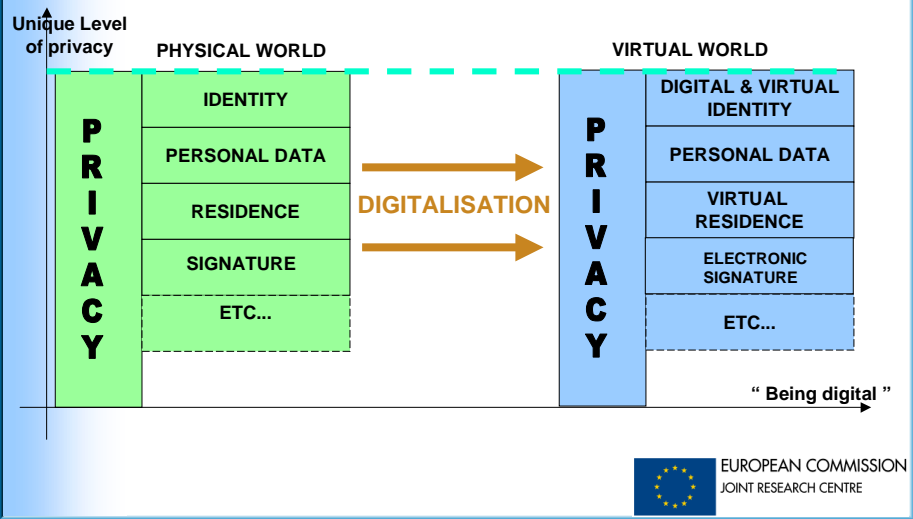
Unique Level of privacy

PHYSICAL WORLD

PRIVACY

IDENTITY

PERSONAL DATA

RESIDENCE

SIGNATURE

ETC...

DIGITALISATION

VIRTUAL WORLD

PRIVACY

DIGITAL & VIRTUAL IDENTITY

PERSONAL DATA

VIRTUAL RESIDENCE

ELECTRONIC SIGNATURE

ETC...

" Being digital "

EUROPEAN COMMISSION
JOINT RESEARCH CENTRE